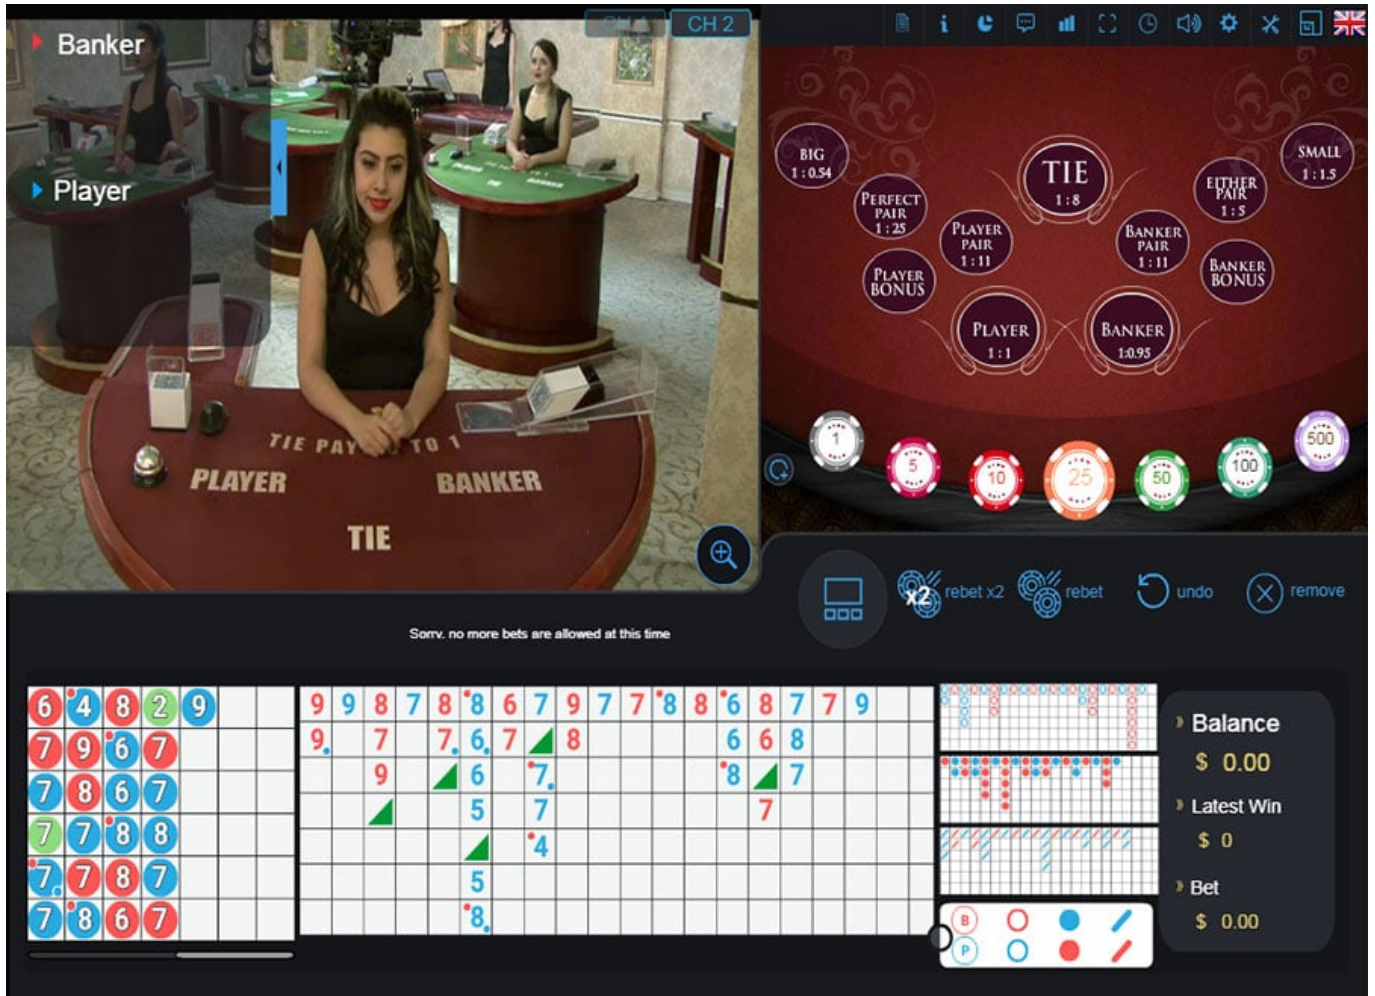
Banker
Player
CH 2
TIE PAYS 8 TO 1
PLAYER
BANKER
TIE
BIG 1:0.54
SMALL 1:1.5
TIE 1:8
PERFECT PAIR 1:25
EITHER PAIR 1:5
PLAYER PAIR 1:11
BANKER PAIR 1:11
PLAYER BONUS
BANKER BONUS
PLAYER 1:1
BANKER 1:0.95
1
5
10
25
50
100
500
x2 rebet x2
rebet
undo
remove
Sorry, no more bets are allowed at this time

| 6 | 4 | 8 | 2 | 9 |
|---|---|---|---|---|
| 7 | 9 | 6 | 7 | |
| 7 | 8 | 6 | 7 | |
| 7 | 7 | 8 | 8 | |
| 7 | 7 | 8 | 7 | |
| 7 | 8 | 6 | 7 | |

9 9 8 7 8 8 6 7 9 7 7 8 8 6 8 7 7 9
9 7 7 6 7 8 6 6 8
9 6 7 8 7
5 7 7
4
5
8

B P
Balance
$ 0.00
Latest Win
$ 0
Bet
$ 0.00